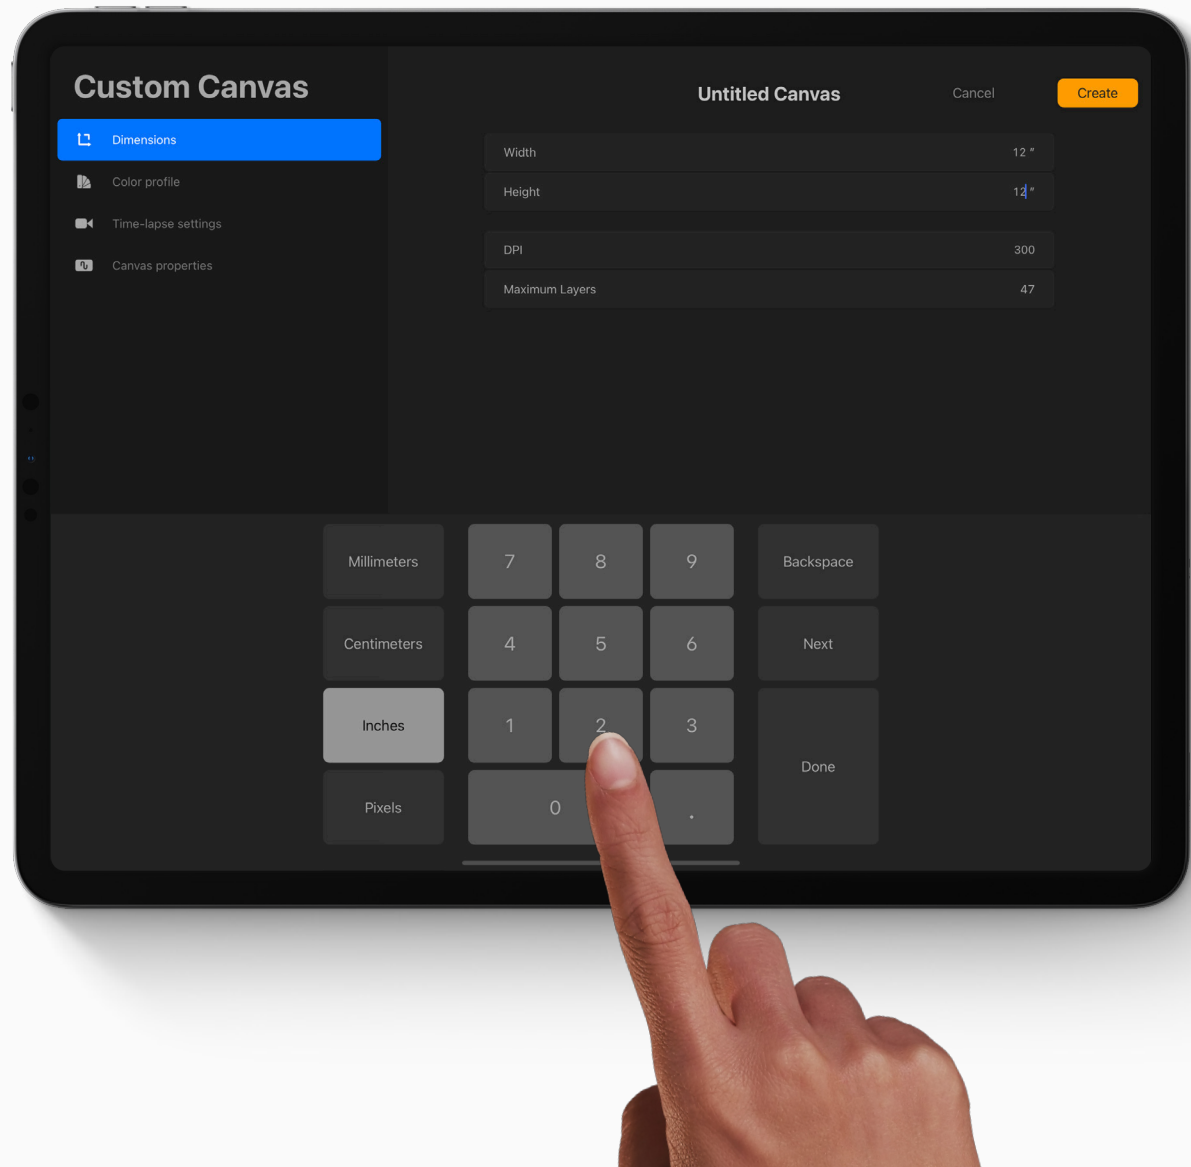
Custom Canvas

Dimensions

Color profile

Time-lapse settings

Canvas properties

Untitled Canvas

Cancel

Create

| | |
|---|---|
| Width | 12 " |
| Height | 12 " |

| | |
|---|---|
| DPI | 300 |
| Maximum Layers | 47 |

Millimeters

7

8

9

Backspace

Centimeters

4

5

6

Next

Inches

1

2

3

Done

Pixels

0

.